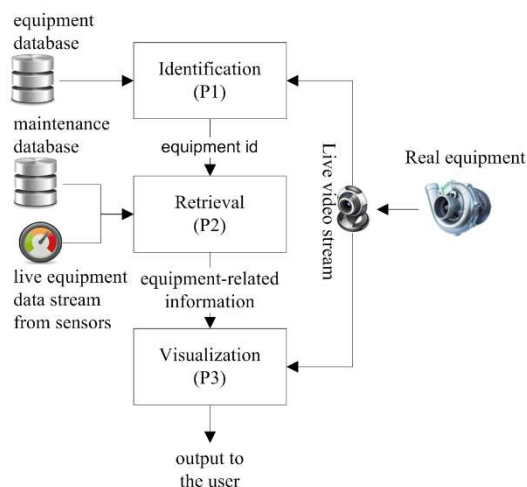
equipment database

Identification (P1)

maintenance database

equipment id

Live video stream

Real equipment

Retrieval (P2)

live equipment data stream from sensors

equipment-related information

Visualization (P3)

output to the user